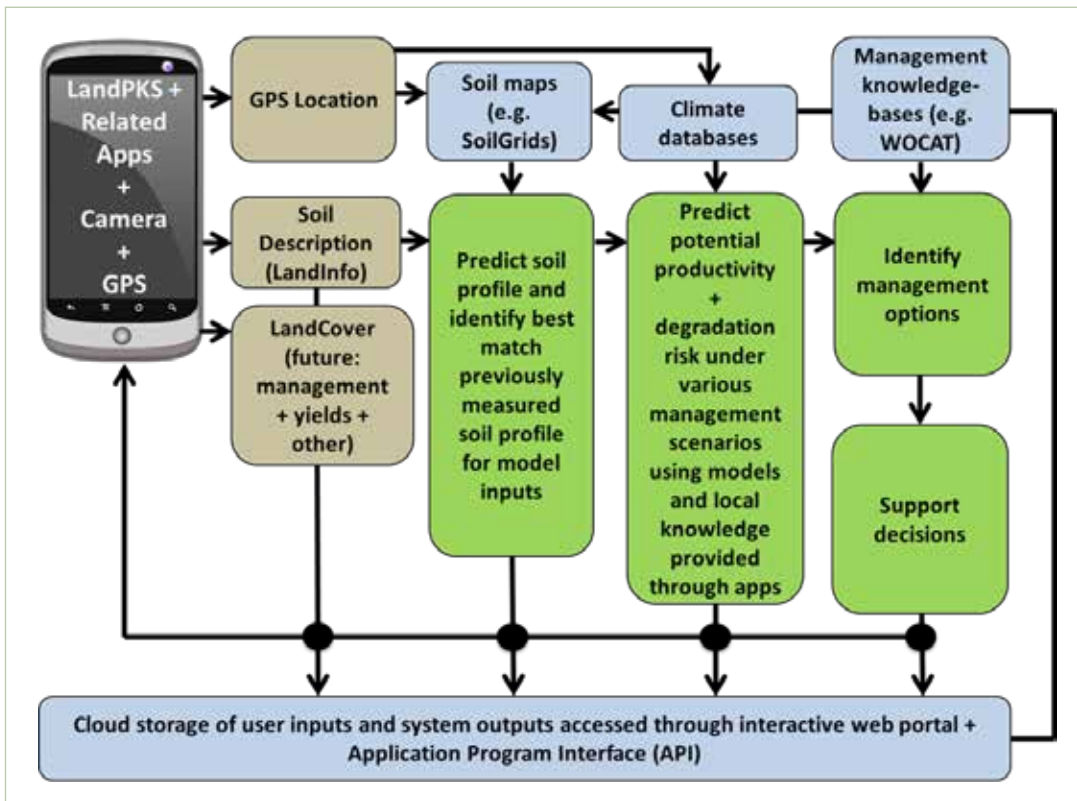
LandPKS + Related Apps + Camera + GPS

GPS Location

Soil maps (e.g. SoilGrids)

Climate databases

Management knowledge-bases (e.g. WOCAT)

Soil Description (LandInfo)

LandCover (future: management + yields + other)

Predict soil profile and identify best match previously measured soil profile for model inputs

Predict potential productivity + degradation risk under various management scenarios using models and local knowledge provided through apps

Identify management options

Support decisions

Cloud storage of user inputs and system outputs accessed through interactive web portal + Application Program Interface (API)